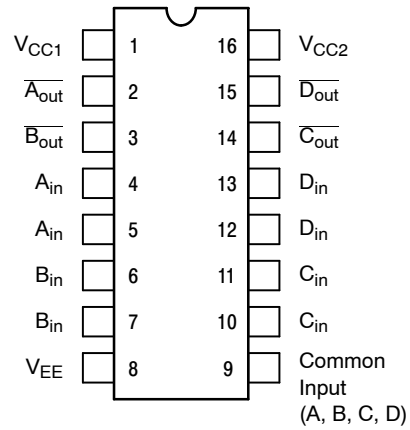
$V_{CC1}$ 1
$\overline{A_{out}}$ 2
$\overline{B_{out}}$ 3
$A_{in}$ 4
$A_{in}$ 5
$B_{in}$ 6
$B_{in}$ 7
$V_{EE}$ 8

16 $V_{CC2}$
15 $\overline{D_{out}}$
14 $\overline{C_{out}}$
13 $D_{in}$
12 $D_{in}$
11 $C_{in}$
10 $C_{in}$
9 Common Input (A, B, C, D)